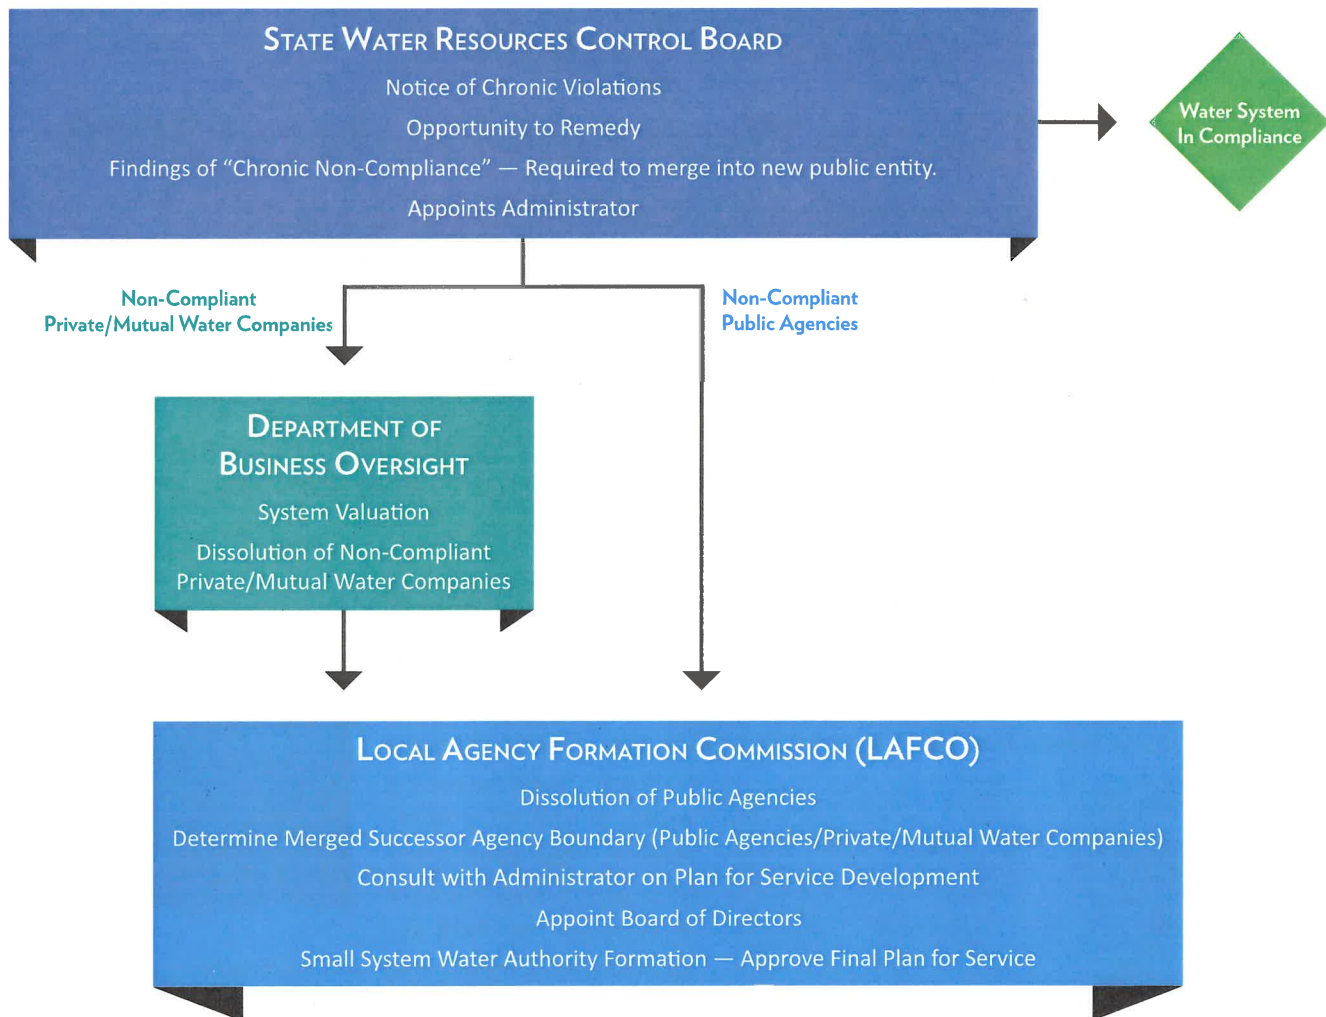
State Water Resources Control Board

Notice of Chronic Violations

Opportunity to Remedy

Findings of "Chronic Non-Compliance" — Required to merge into new public entity.

Appoints Administrator

Water System In Compliance

Non-Compliant Private/Mutual Water Companies

Non-Compliant Public Agencies

Department of Business Oversight

System Valuation

Dissolution of Non-Compliant Private/Mutual Water Companies

Local Agency Formation Commission (LAFCO)

Dissolution of Public Agencies

Determine Merged Successor Agency Boundary (Public Agencies/Private/Mutual Water Companies)

Consult with Administrator on Plan for Service Development

Appoint Board of Directors

Small System Water Authority Formation — Approve Final Plan for Service